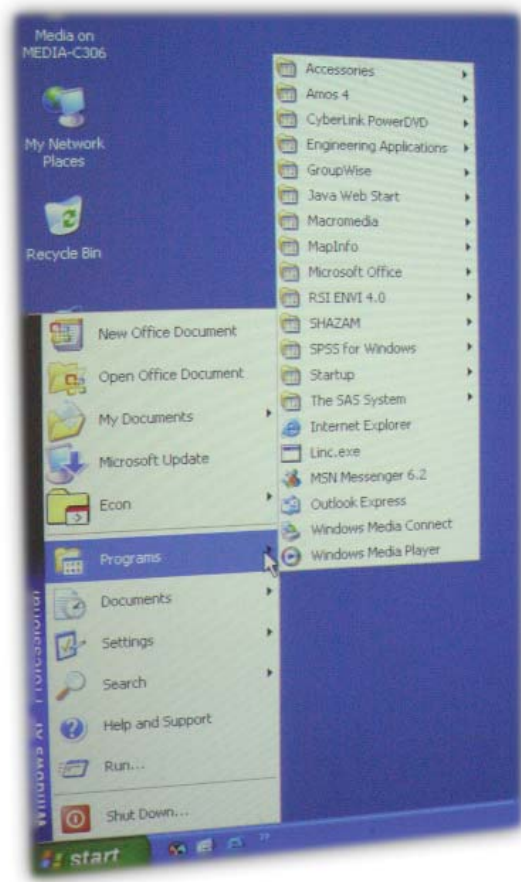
Media on MEDIA-C306

My Network Places

Recycle Bin

New Office Document
Open Office Document
My Documents
Microsoft Update
Econ
Programs
Documents
Settings
Search
Help and Support
Run...
Shut Down...

Accessories
Amos 4
CyberLink PowerDVD
Engineering Applications
GroupWise
Java Web Start
Macromedia
MapInfo
Microsoft Office
RSI ENVI 4.0
SHAZAM
SPSS for Windows
Startup
The SAS System
Internet Explorer
Linc.exe
MSN Messenger 6.2
Outlook Express
Windows Media Connect
Windows Media Player

Windows XP Professional

start